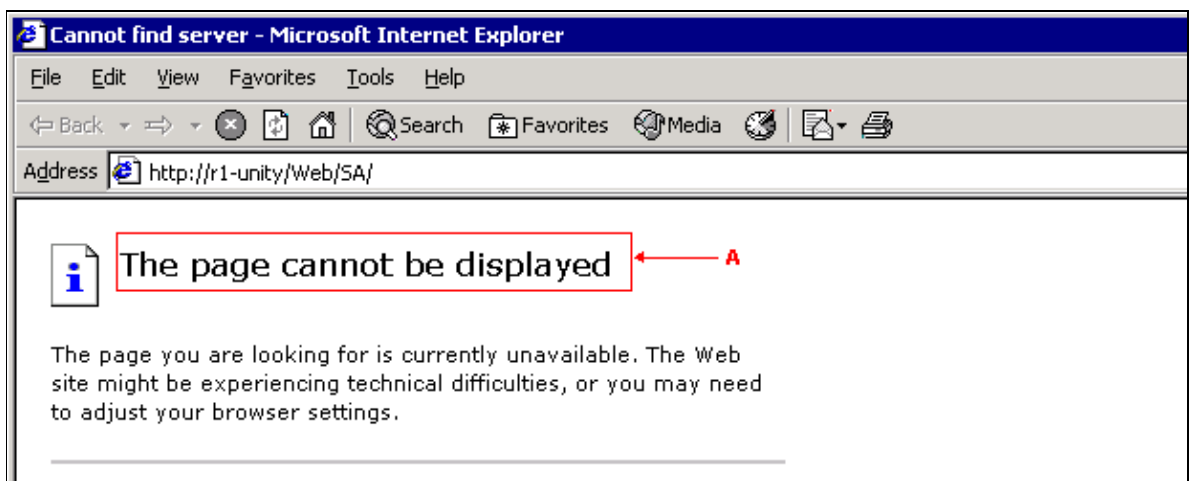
Cannot find server - Microsoft Internet Explorer

File Edit View Favorites Tools Help

Back Search Favorites Media

Address http://r1-unity/Web/SA/

The page cannot be displayed

A

The page you are looking for is currently unavailable. The Web site might be experiencing technical difficulties, or you may need to adjust your browser settings.